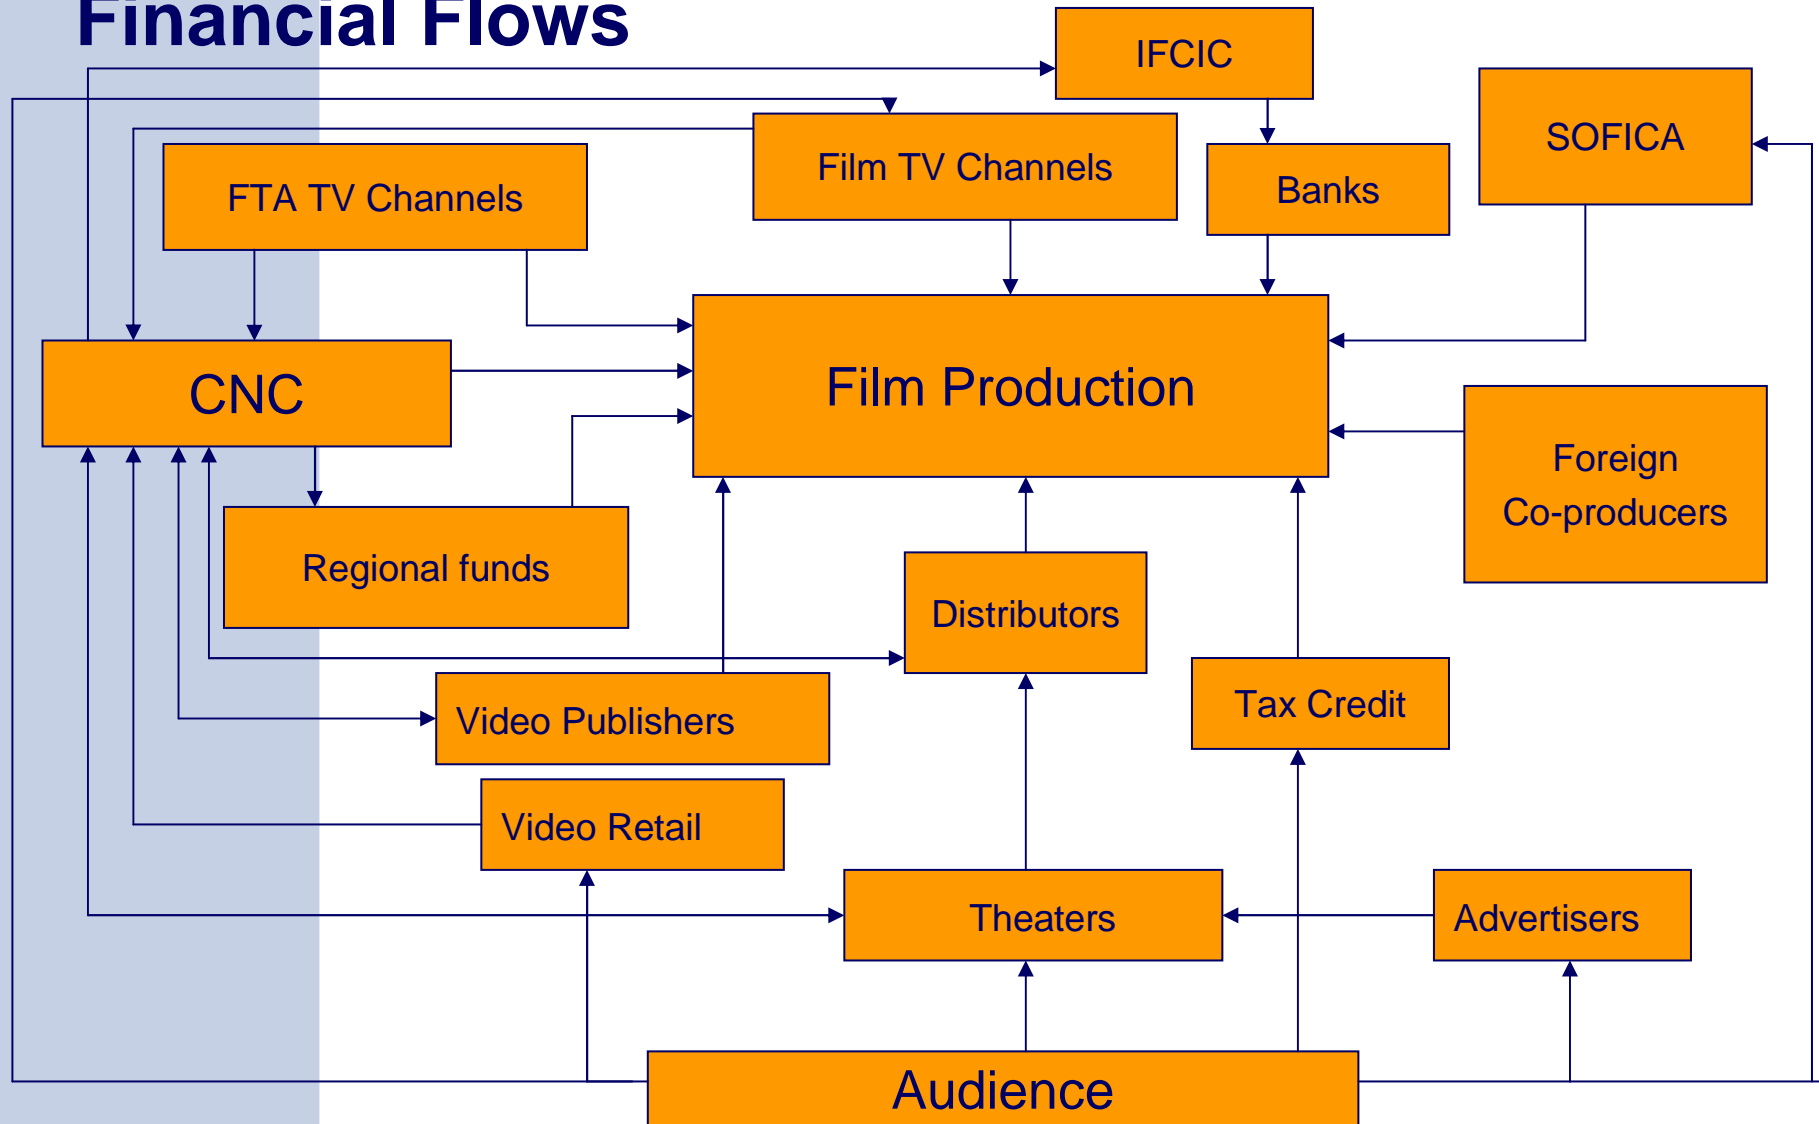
Financial Flows

IFCIC

SOFICA

Film TV Channels

Banks

FTA TV Channels

CNC

Film Production

Foreign Co-producers

Regional funds

Distributors

Tax Credit

Video Publishers

Video Retail

Theaters

Advertisers

Audience